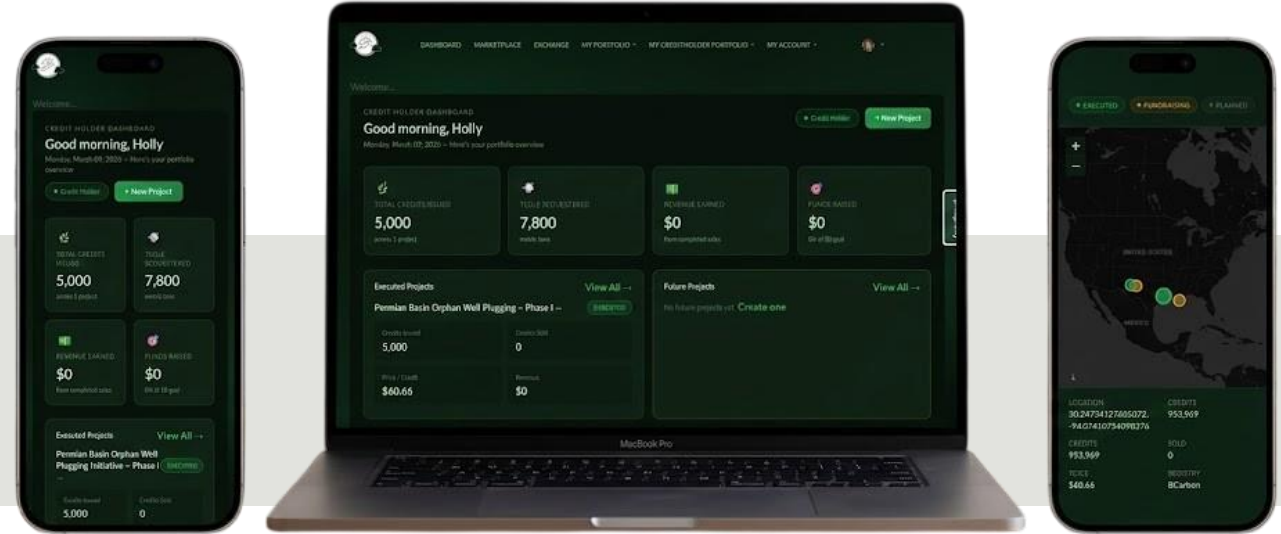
Welcome...

CREDIT HOLDER DASHBOARD

Good morning, Holly

Monday, March 09, 2026 – Here's your portfolio overview

• Credit Holder

+ New Project

TOTAL CREDITS ISSUED

5,000

across 1 project

TCO2E SEQUESTERED

7,800

metric tons

REVENUE EARNED

$0

from completed sales

FUNDS RAISED

$0

0% of $0 goal

Executed Projects

View All →

Permian Basin Orphan Well Plugging Initiative – Phase I

EXECUTED

Credits Issued

5,000

Credits Sold

0

DASHBOARD MARKETPLACE EXCHANGE MY PORTFOLIO MY CREDITHOLDER PORTFOLIO MY ACCOUNT

Welcome...

CREDIT HOLDER DASHBOARD

Good morning, Holly

Monday, March 09, 2026 – Here's your portfolio overview

• Credit Holder

+ New Project

TOTAL CREDITS ISSUED

5,000

across 1 project

TCO2E SEQUESTERED

7,800

metric tons

REVENUE EARNED

$0

from completed sales

FUNDS RAISED

$0

0% of $0 goal

Executed Projects

View All →

Permian Basin Orphan Well Plugging – Phase I –

EXECUTED

Credits Issued

5,000

Credits Sold

0

Price / Credit

$60.66

Revenue

$0

Future Projects

View All →

No future projects yet Create one

MacBook Pro

• EXECUTED

• FUNDRAISING

• PLANNED

+

−

UNITED STATES

MEXICO

LOCATION

30.24734127805072, -94.07410734098276

CREDITS

953,969

CREDITS

953,969

SOLD

0

TCICE

$40.66

REGISTRY

BCarbon